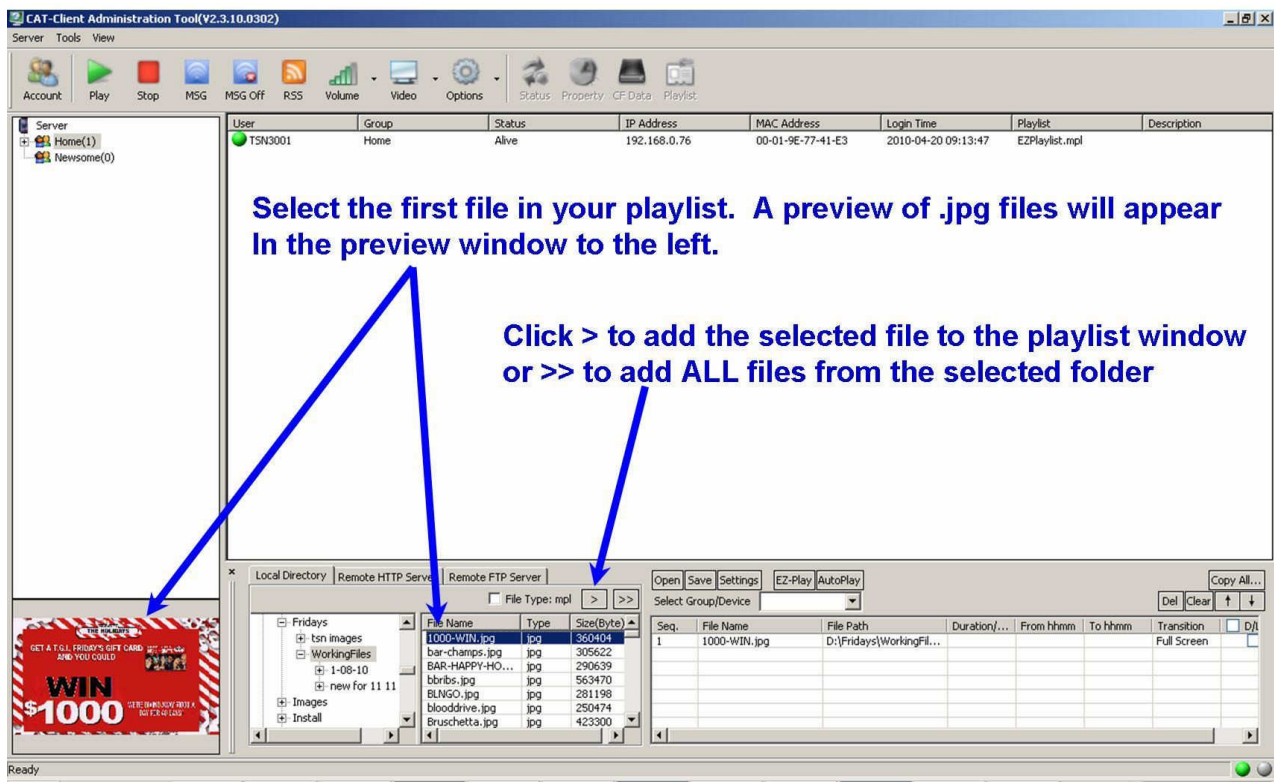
CAT-Client Administration Tool(V2.3.10.0302)

Server Tools View

Account Play Stop MSG MSG Off RSS Volume Video Options Status Property CF Data Playlist

Server
Home(1)
Newsome(0)

| User | Group | Status | IP Address | MAC Address | Login Time | Playlist | Description |
|---|---|---|---|---|---|---|---|
| TSN3001 | Home | Alive | 192.168.0.76 | 00-01-9E-77-41-E3 | 2010-04-20 09:13:47 | EZPlaylist.mpl | |

Select the first file in your playlist. A preview of .jpg files will appear In the preview window to the left.

Click > to add the selected file to the playlist window or >> to add ALL files from the selected folder

Local Directory | Remote HTTP Serve | Remote FTP Server

File Type: mpl > >>

Fridays
tsn images
WorkingFiles
1-08-10
new for 11 11
Images
Install

| File Name | Type | Size(Byte) |
|---|---|---|
| 1000-WIN.jpg | jpg | 360404 |
| bar-champs.jpg | jpg | 305622 |
| BAR-HAPPY-HO... | jpg | 290639 |
| bbribs.jpg | jpg | 563470 |
| BLNGO.jpg | jpg | 281198 |
| blooddrive.jpg | jpg | 250474 |
| Bruschetta.jpg | jpg | 423300 |

Open Save Settings EZ-Play AutoPlay Copy All...
Select Group/Device
Del Clear

| Seq. | File Name | File Path | Duration/... | From hhmm | To hhmm | Transition | D/I |
|---|---|---|---|---|---|---|---|
| 1 | 1000-WIN.jpg | D:\Fridays\WorkingFil... | | | | Full Screen | |

THE HOLIDAYS
GET A T.G.I. FRIDAY'S GIFT CARD AND YOU COULD
WIN
$1000

Ready